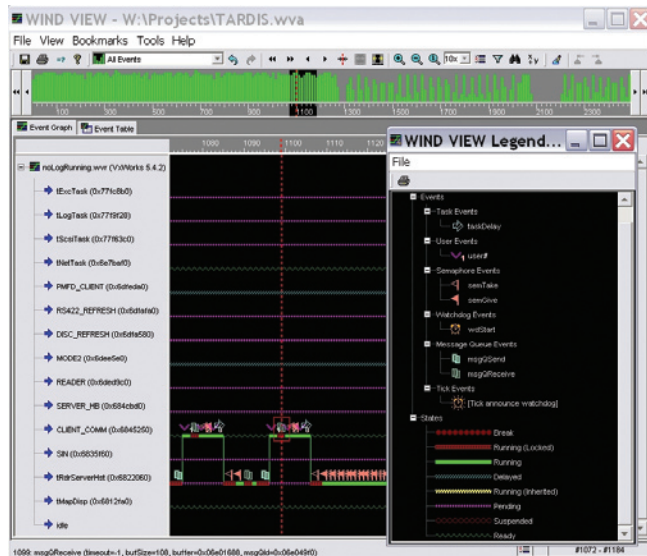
WIND VIEW - W:\Projects\TARDIS.wva

File View Bookmarks Tools Help

All Events

10x

100 200 300 1100 1300 1500 1700 1900 2100 2300

Event Graph Event Table

1080 1090 1100 1110 1120

noLogRunning.wvr (VxWorks 5.4.2)

tExcTask (0x77fc8b0)

tLogTask (0x77f9f28)

tScsiTask (0x77f63c0)

tNetTask (0x6e7baf0)

PMFD_CLIENT (0x6dfeda0)

RS422_REFRESH (0x6dfafa0)

DISC_REFRESH (0x6dfa580)

MODE2 (0x6dee5e0)

READER (0x6ded9c0)

SERVER_HB (0x684cbd0)

CLIENT_COMM (0x6845260)

SIN (0x6835f60)

tRdrServerHst (0x6822060)

tMapDisp (0x6812fa0)

Idle

WIND VIEW Legend...

File

Events

Task Events

taskDelay

User Events

user#

Semaphore Events

semTake

semGive

Watchdog Events

wdStart

Message Queue Events

msgQSend

msgQReceive

Tick Events

[Tick announce watchdog]

States

Break

Running (Locked)

Running

Delayed

Running (Inherited)

Pending

Suspended

Ready

1099: msgQReceive (timeout=-1, bufSize=108, buffer=0x06e01688, msgQId=0x06e049f0)

#1072 - #1184